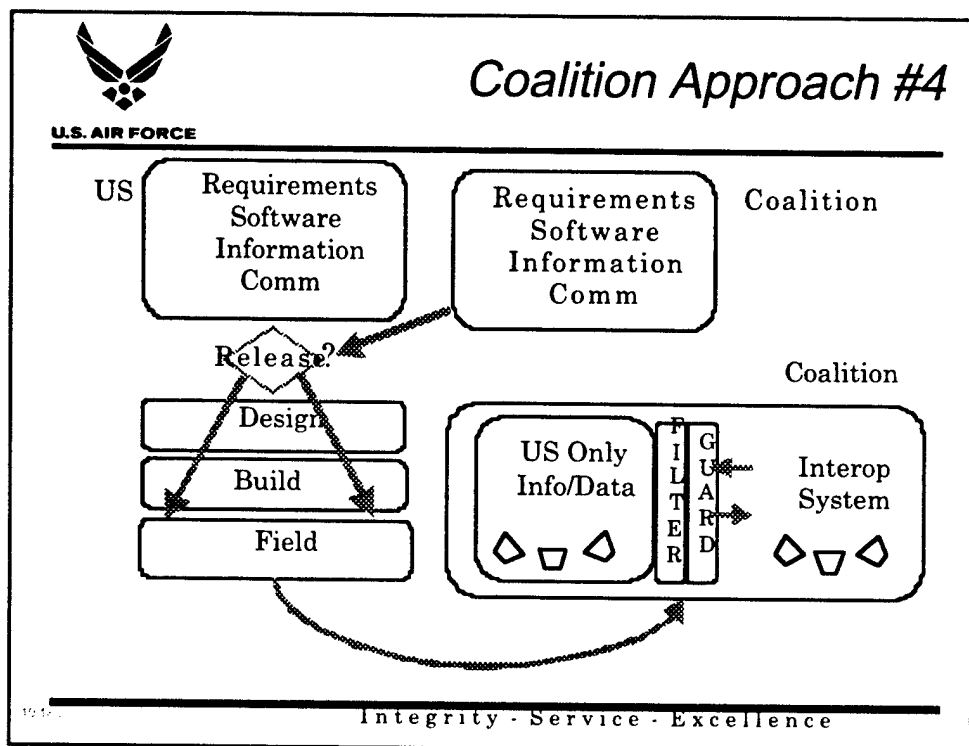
U.S. AIR FORCE

Coalition Approach #4

US

Requirements Software Information Comm

Requirements Software Information Comm

Coalition

Release?

Design

Build

Field

Coalition

US Only Info/Data

FILTER

GUARD

Interop System

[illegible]

Integrity - Service - Excellence